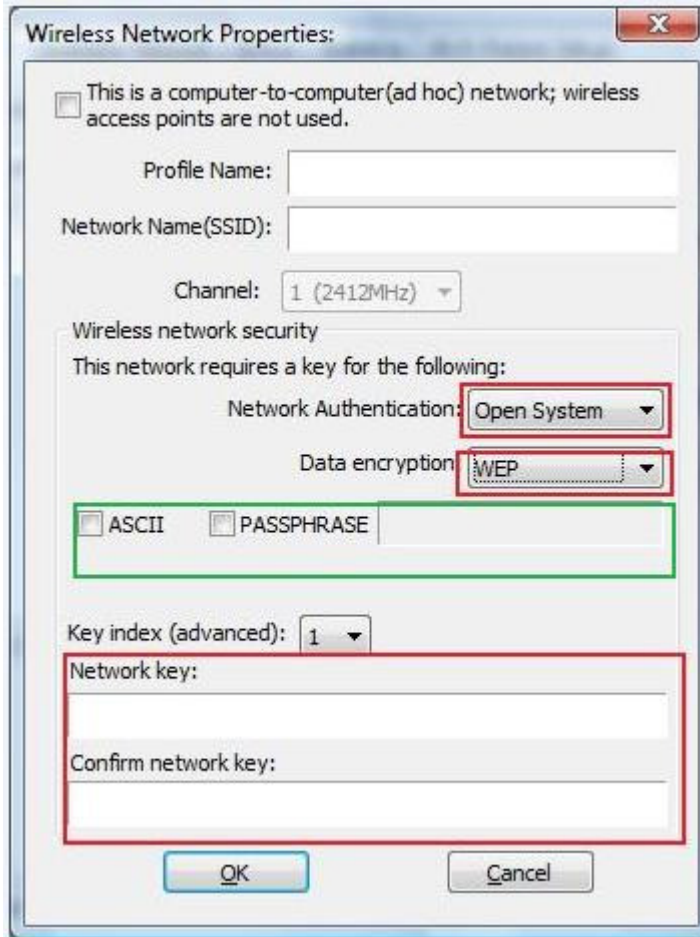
Wireless Network Properties:

X

This is a computer-to-computer(ad hoc) network; wireless access points are not used.

Profile Name:

Network Name(SSID):

Channel: 1 (2412MHz)

Wireless network security

This network requires a key for the following:

Network Authentication: Open System

Data encryption WEP

ASCII PASSPHRASE

Key index (advanced): 1

Network key:

Confirm network key:

OK Cancel